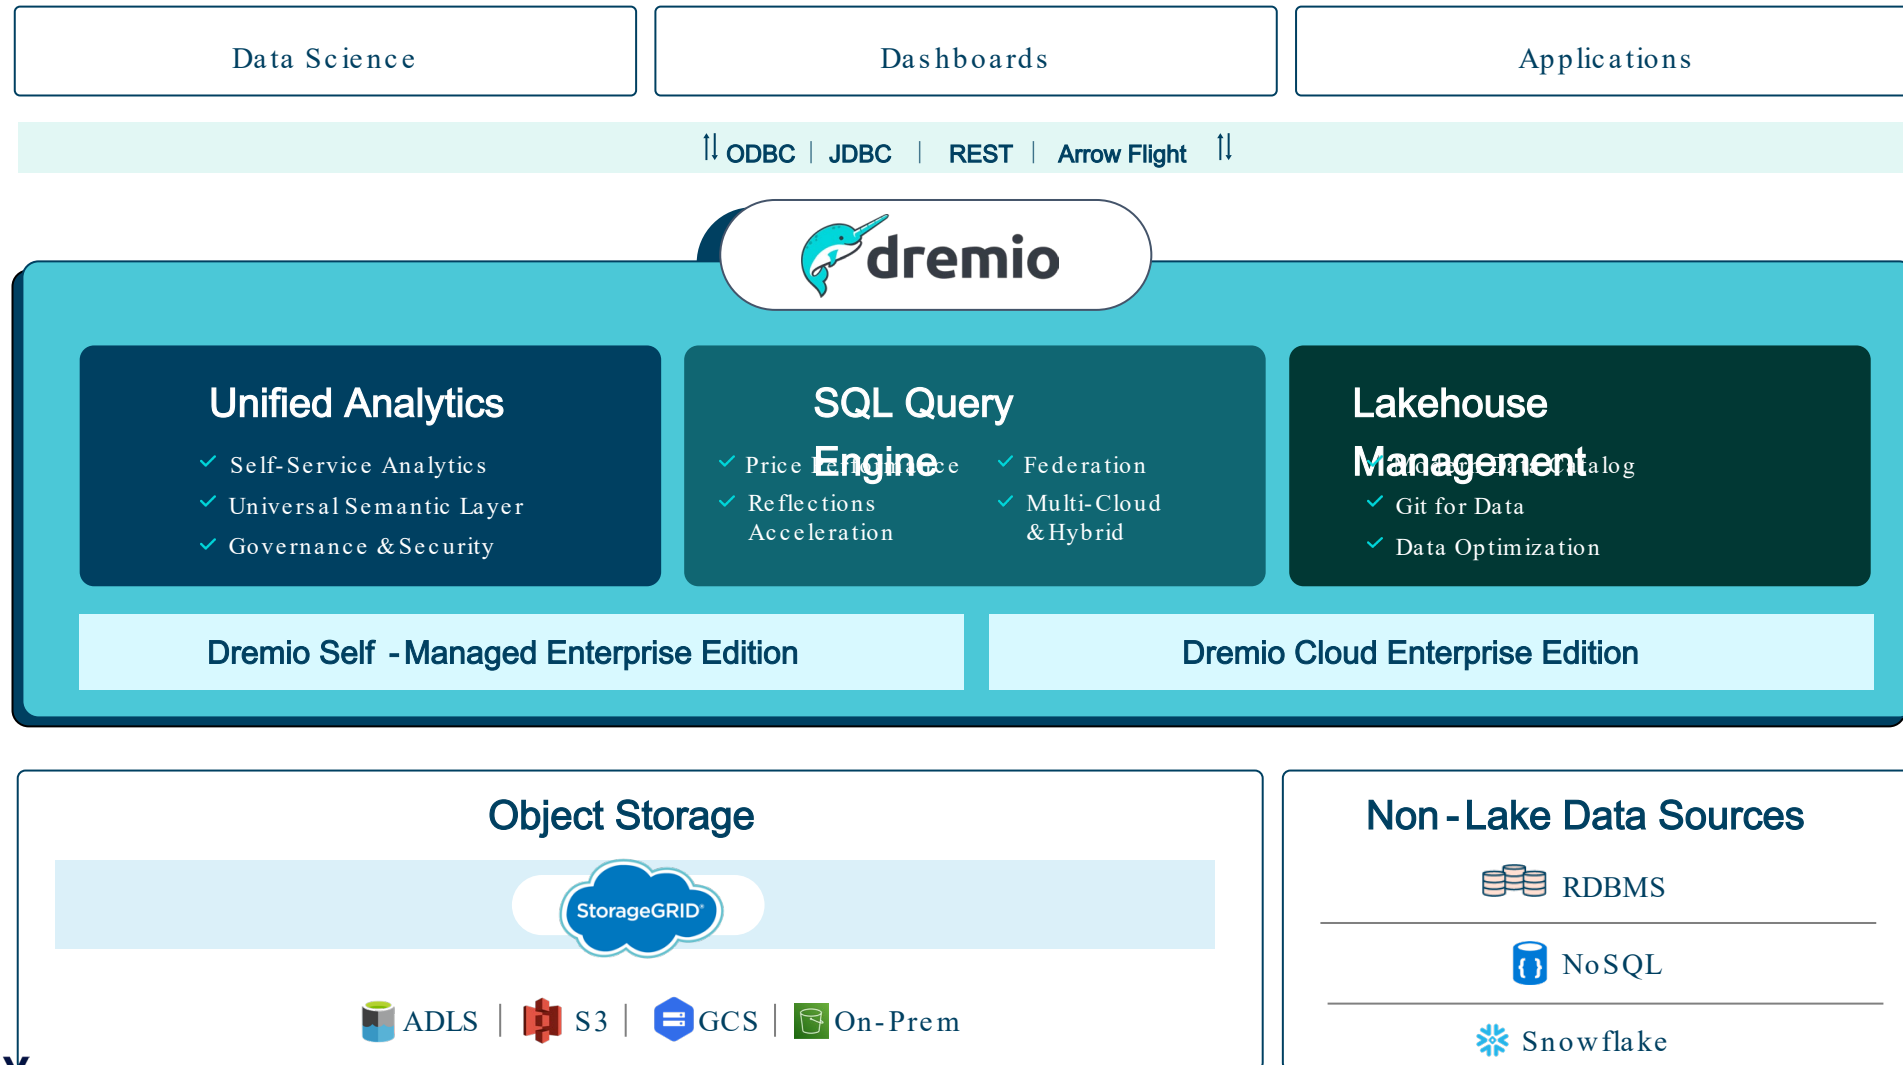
Data Science

Dashboards

Applications

ODBC | JDBC | REST | Arrow Flight

dremio

Unified Analytics

Self-Service Analytics
Universal Semantic Layer
Governance & Security

SQL Query Engine

Price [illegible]
Reflections Acceleration
Federation
Multi-Cloud & Hybrid

Lakehouse Management

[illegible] Catalog
Git for Data
Data Optimization

Dremio Self - Managed Enterprise Edition

Dremio Cloud Enterprise Edition

Object Storage

StorageGRID

ADLS | S3 | GCS | On-Prem

Non - Lake Data Sources

RDBMS

NoSQL

Snowflake